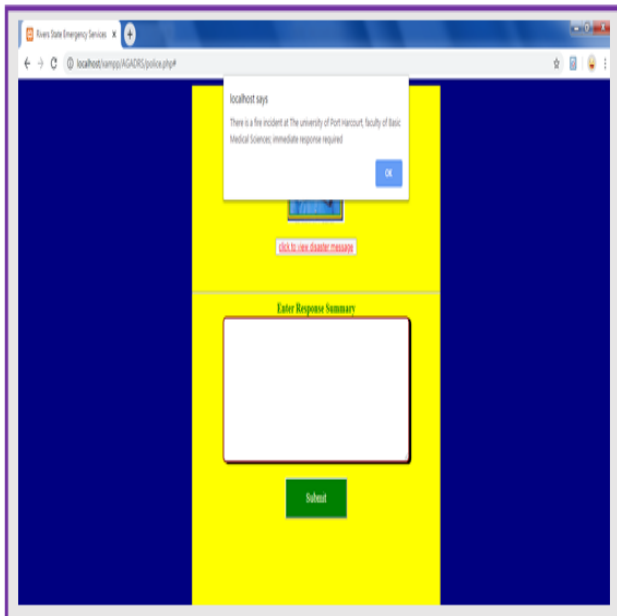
Rivers State Emergency Services ×

localhost/xampp/AGADRS/police.php#

localhost says

There is a fire incident at The university of Port Harcourt, faculty of Basic Medical Sciences; immediate response required

OK

click to view disaster message

Enter Response Summary

Submit